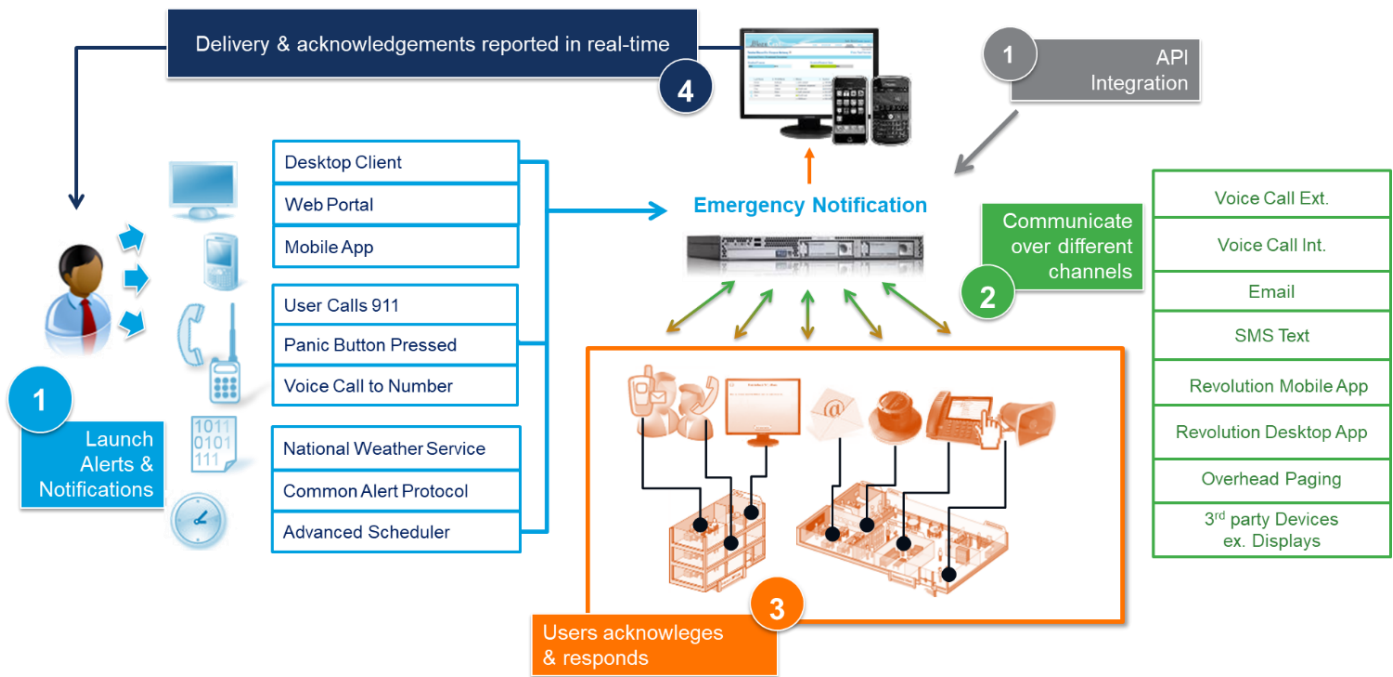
Delivery & acknowledgements reported in real-time

4

1

API Integration

Desktop Client

Web Portal

Mobile App

User Calls 911

Panic Button Pressed

Voice Call to Number

National Weather Service

Common Alert Protocol

Advanced Scheduler

1011
0101
111

1

Launch Alerts & Notifications

Emergency Notification

Communicate over different channels

2

Voice Call Ext.

Voice Call Int.

Email

SMS Text

Revolution Mobile App

Revolution Desktop App

Overhead Paging

3$^{rd}$ party Devices ex. Displays

3

Users acknowleges & responds